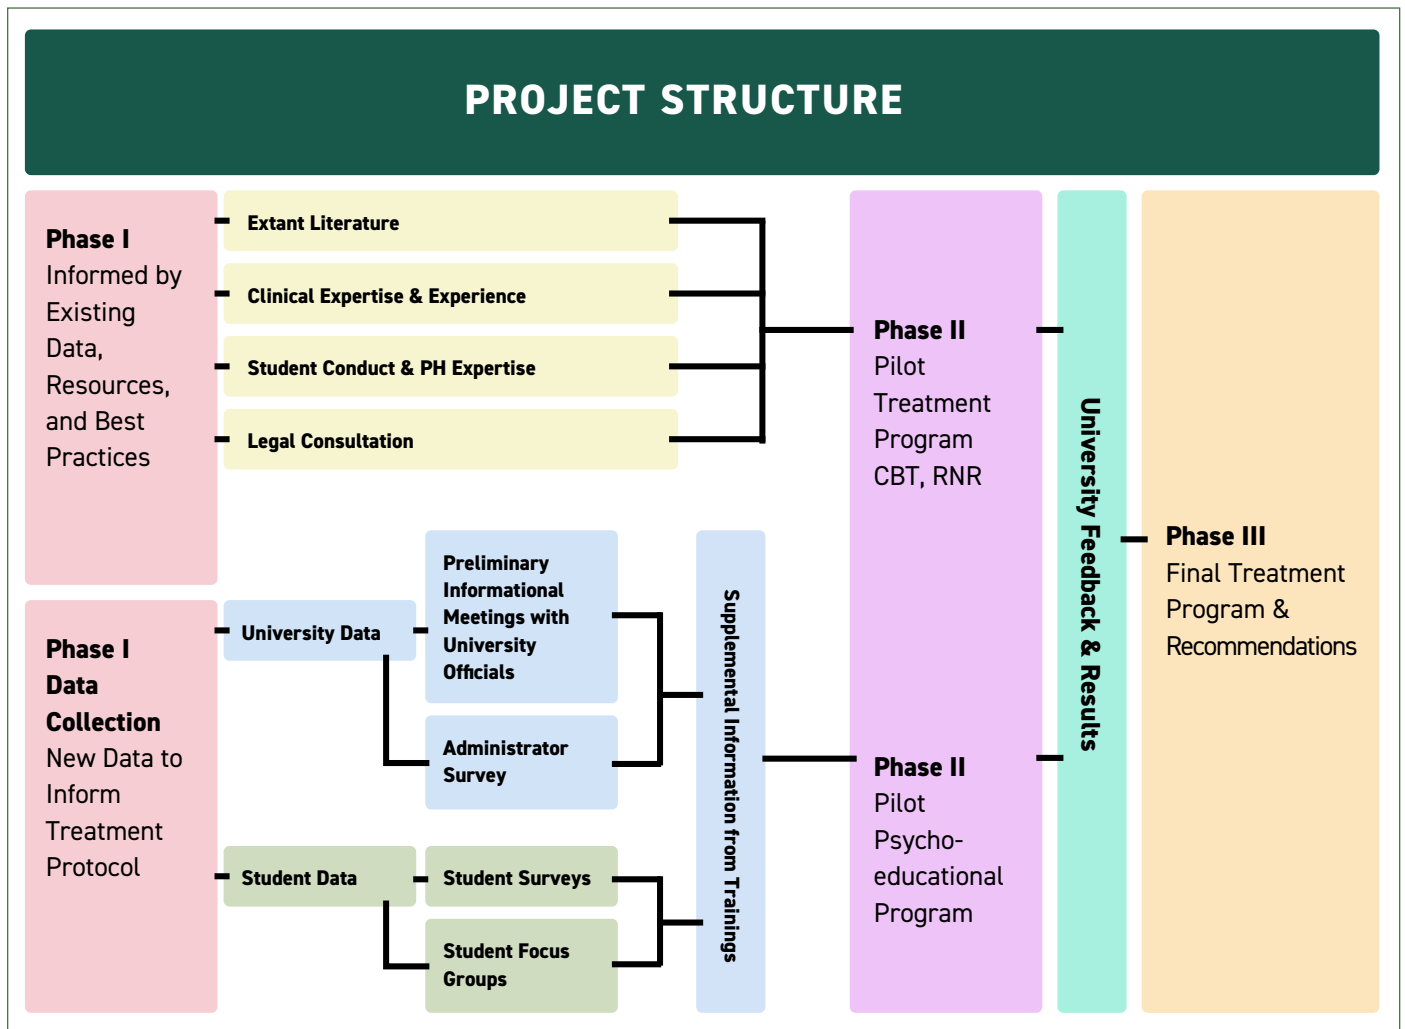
PROJECT STRUCTURE

Phase I
Informed by Existing Data, Resources, and Best Practices

Extant Literature

Clinical Expertise & Experience

Student Conduct & PH Expertise

Legal Consultation

Phase I
Data Collection
New Data to Inform Treatment Protocol

University Data

Preliminary Informational Meetings with University Officials

Administrator Survey

Student Data

Student Surveys

Student Focus Groups

Supplemental Information from Trainings

Phase II
Pilot Treatment Program
CBT, RNR

Phase II
Pilot Psycho-educational Program

University Feedback & Results

Phase III
Final Treatment Program & Recommendations